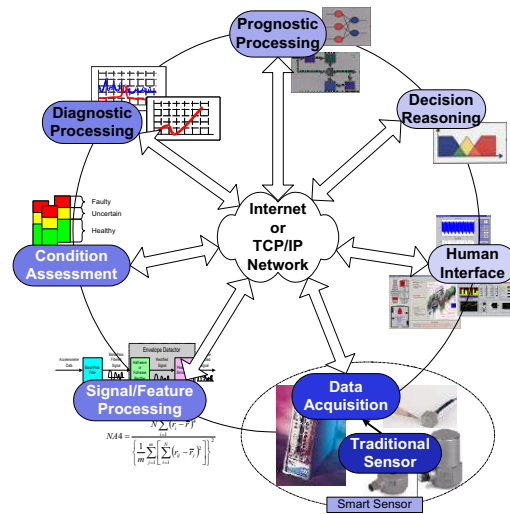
Prognostic Processing

Decision Reasoning

Diagnostic Processing

Faulty
Uncertain
Healthy

Condition Assessment

Internet or TCP/IP Network

Human Interface

Envelope Detector

Signal/Feature Processing

$NA4 = \frac{N \sum_{i=1}^{N} (r_i - \bar{r})^4}{\left\{ \frac{1}{m} \sum_{j=1}^{m} \left[ \sum_{i=1}^{N} (r_{ij} - \bar{r}_j)^2 \right] \right\}^2}$

Data Acquisition

Traditional Sensor

Smart Sensor